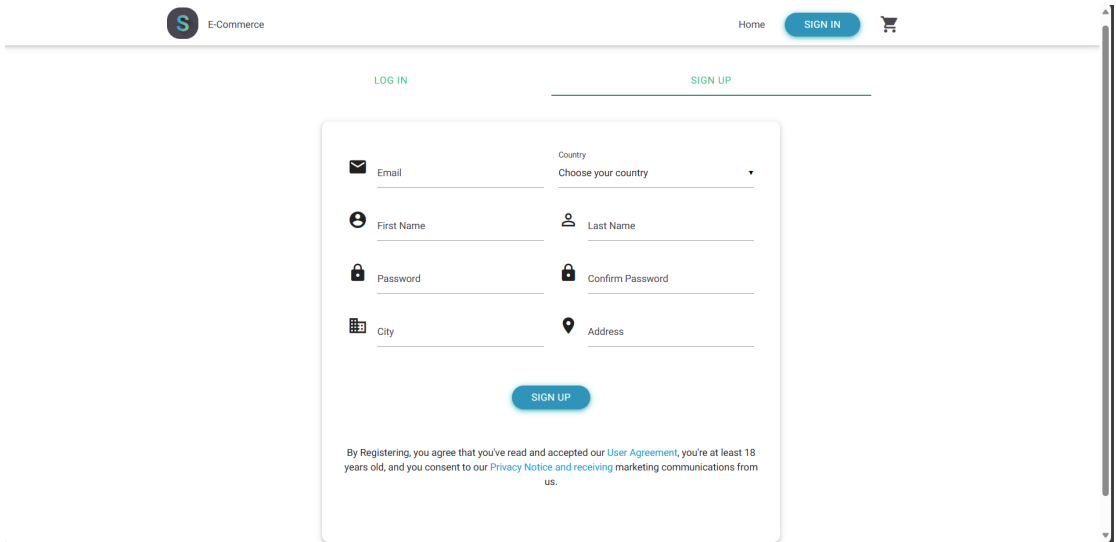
S E-Commerce

Home SIGN IN

LOG IN SIGN UP

Email

Country
Choose your country

First Name

Last Name

Password

Confirm Password

City

Address

SIGN UP

By Registering, you agree that you've read and accepted our User Agreement, you're at least 18 years old, and you consent to our Privacy Notice and receiving marketing communications from us.